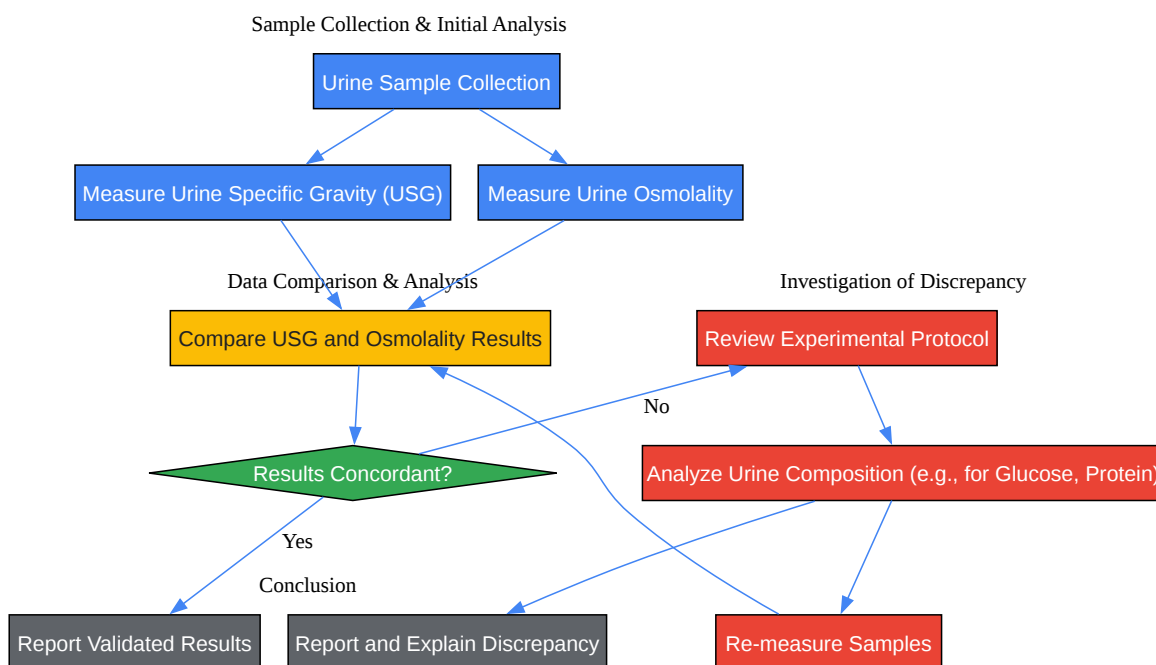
Sample Collection & Initial Analysis

Urine Sample Collection

Measure Urine Specific Gravity (USG)

Measure Urine Osmolality

Data Comparison & Analysis

Investigation of Discrepancy

Compare USG and Osmolality Results

Review Experimental Protocol

No

Results Concordant?

Analyze Urine Composition (e.g., for Glucose, Protein)

Yes

Conclusion

Report Validated Results

Report and Explain Discrepancy

Re-measure Samples